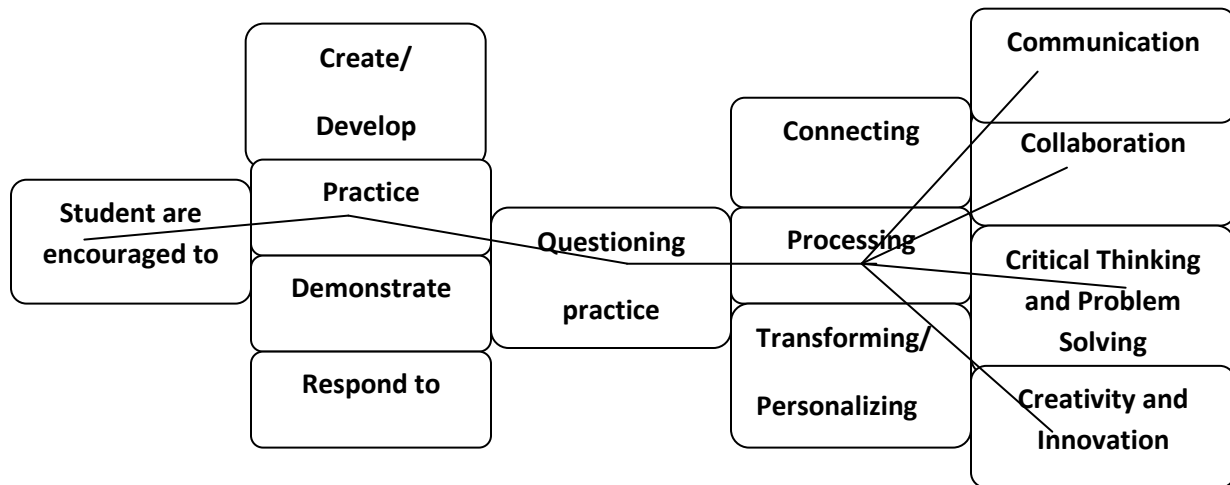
Student are encouraged to

Create/ Develop

Practice

Demonstrate

Respond to

Questioning practice

Connecting

Processing

Transforming/ Personalizing

Communication

Collaboration

Critical Thinking and Problem Solving

Creativity and Innovation